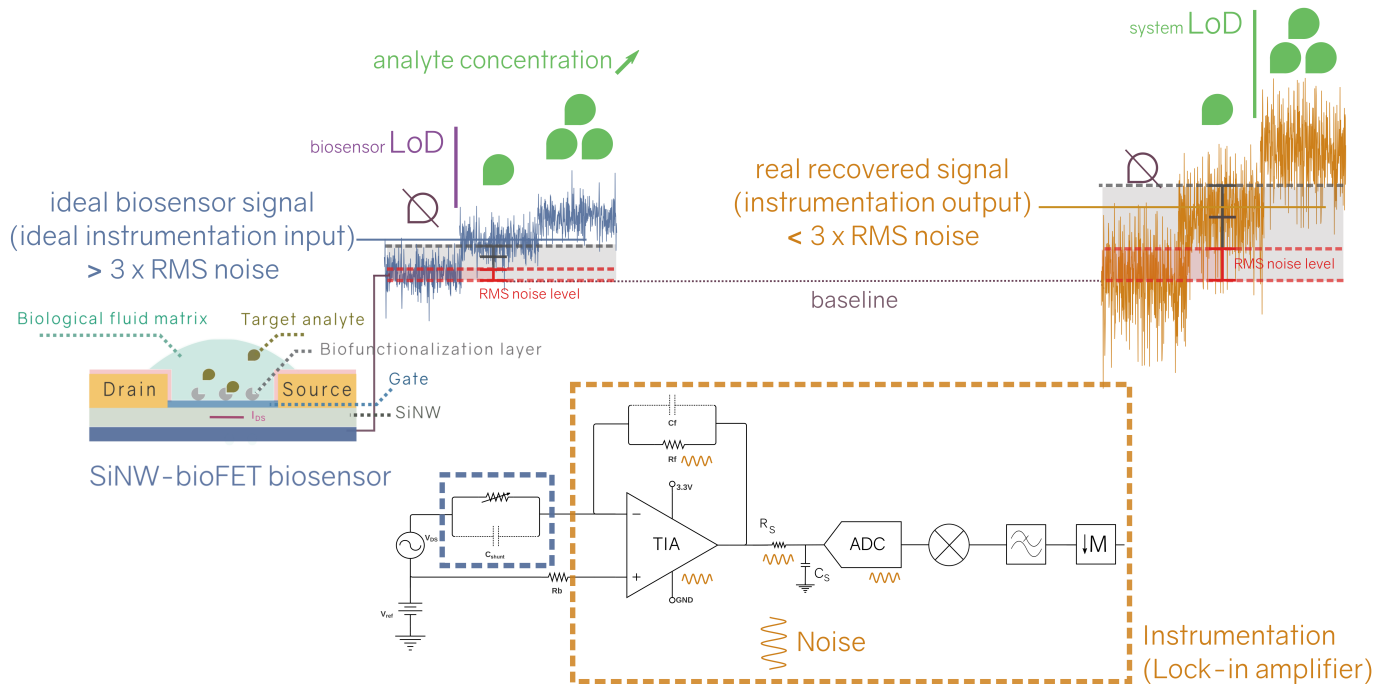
analyte concentration

system LoD

biosensor LoD

ideal biosensor signal (ideal instrumentation input) > 3 x RMS noise

RMS noise level

real recovered signal (instrumentation output) < 3 x RMS noise

RMS noise level

baseline

Biological fluid matrix

Target analyte

Biofunctionalization layer

Drain

Source

Gate

SiNW

$I_{DS}$

SiNW-bioFET biosensor

Cf

Rf

3.3V

$V_{DS}$

$C_{shunt}$

TIA

$R_S$

$C_S$

ADC

M

Rb

GND

$V_{ref}$

Noise

Instrumentation (Lock-in amplifier)